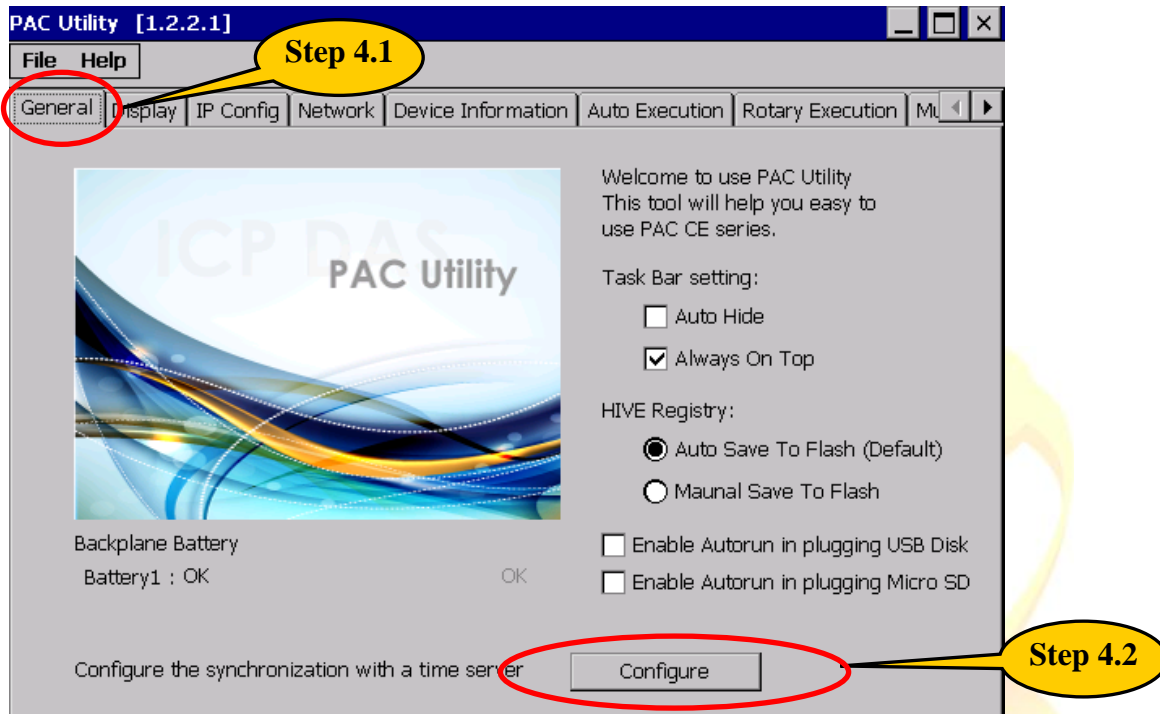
PAC Utility [1.2.2.1]

File Help

Step 4.1

General | Display | IP Config | Network | Device Information | Auto Execution | Rotary Execution | Mu

ICP DAS

PAC Utility

Welcome to use PAC Utility
This tool will help you easy to use PAC CE series.

Task Bar setting:

Auto Hide

Always On Top

HIVE Registry:

Auto Save To Flash (Default)

Maunal Save To Flash

Backplane Battery

Battery1 : OK

OK

Enable Autorun in plugging USB Disk

Enable Autorun in plugging Micro SD

Configure the synchronization with a time server

Configure

Step 4.2